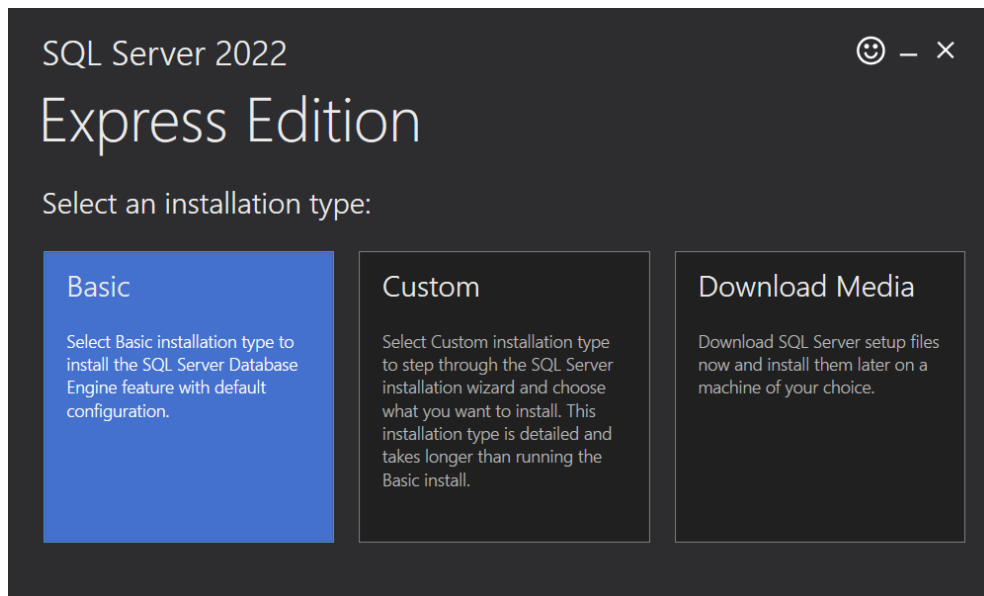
SQL Server 2022

Express Edition

Select an installation type:

Basic

Select Basic installation type to install the SQL Server Database Engine feature with default configuration.

Custom

Select Custom installation type to step through the SQL Server installation wizard and choose what you want to install. This installation type is detailed and takes longer than running the Basic install.

Download Media

Download SQL Server setup files now and install them later on a machine of your choice.